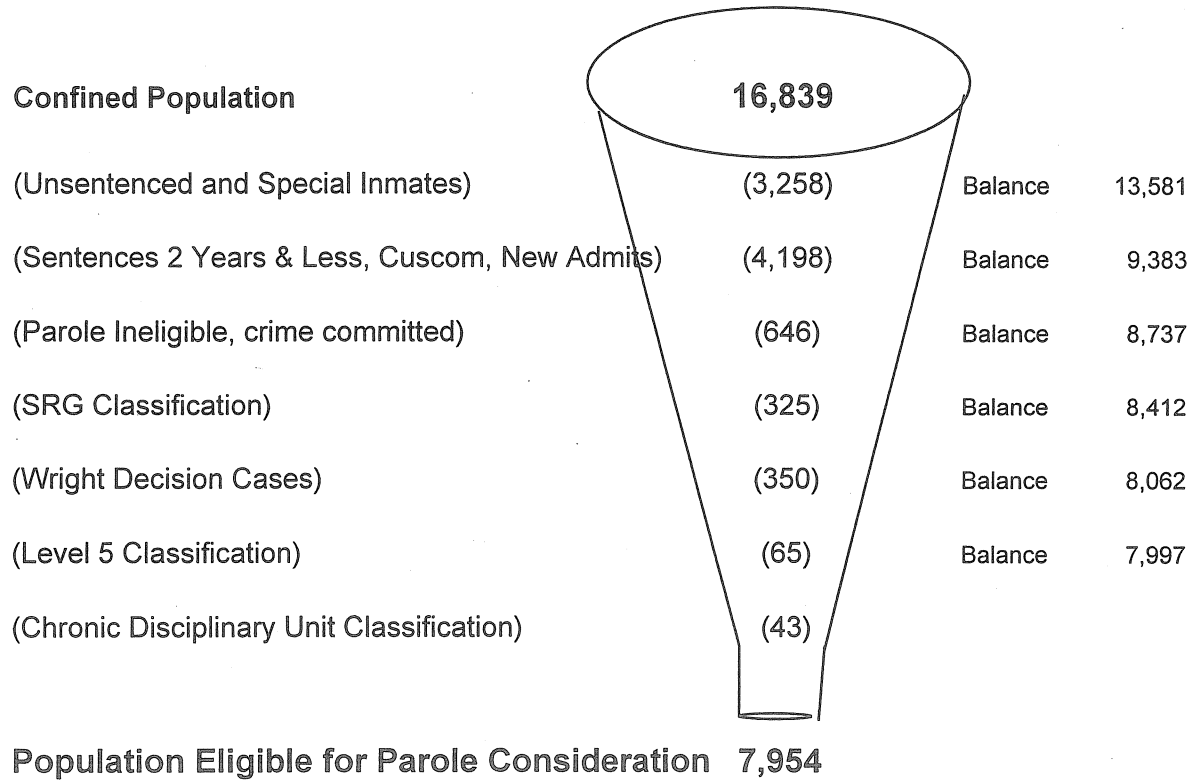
Confined Population 16,839

(Unsentenced and Special Inmates) (3,258) Balance 13,581

(Sentences 2 Years & Less, Cuscom, New Admits) (4,198) Balance 9,383

(Parole Ineligible, crime committed) (646) Balance 8,737

(SRG Classification) (325) Balance 8,412

(Wright Decision Cases) (350) Balance 8,062

(Level 5 Classification) (65) Balance 7,997

(Chronic Disciplinary Unit Classification) (43)

Population Eligible for Parole Consideration 7,954